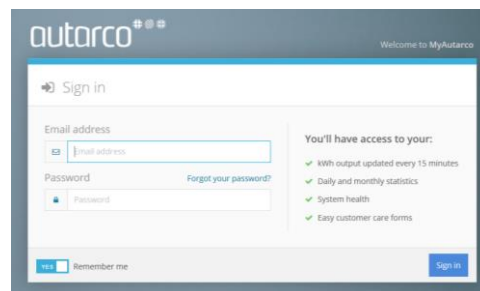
autarco

Welcome to MyAutarco

Sign in

Email address

Email address

Password

Forgot your password?

Password

You'll have access to your:

kWh output updated every 15 minutes

Daily and monthly statistics

System health

Easy customer care forms

YES

Remember me

Sign in